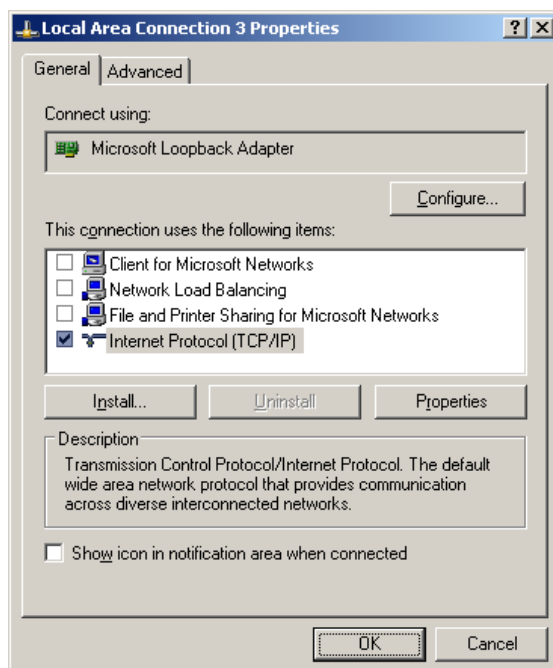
Local Area Connection 3 Properties

?
X

General
Advanced

Connect using:

Microsoft Loopback Adapter

Configure...

This connection uses the following items:

Client for Microsoft Networks
Network Load Balancing
File and Printer Sharing for Microsoft Networks
Internet Protocol (TCP/IP)

Install...
Uninstall
Properties

Description

Transmission Control Protocol/Internet Protocol. The default wide area network protocol that provides communication across diverse interconnected networks.

Show icon in notification area when connected

OK
Cancel